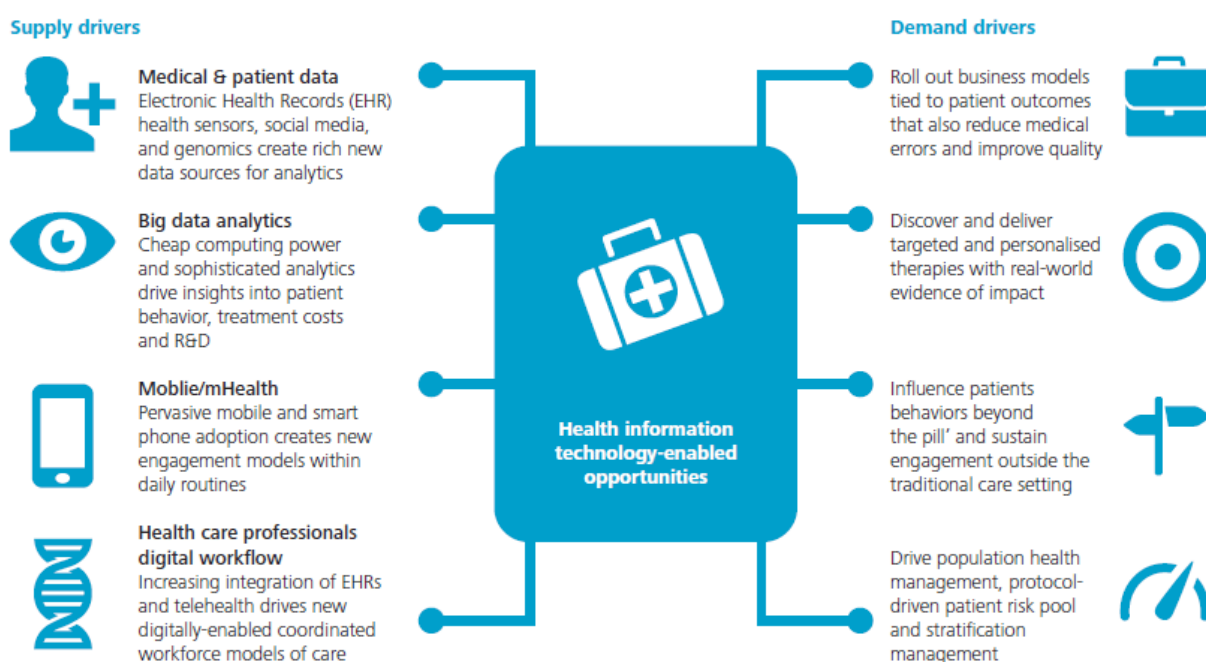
Supply drivers

Medical & patient data
Electronic Health Records (EHR) health sensors, social media, and genomics create rich new data sources for analytics

Big data analytics
Cheap computing power and sophisticated analytics drive insights into patient behavior, treatment costs and R&D

Moblie/mHealth
Pervasive mobile and smart phone adoption creates new engagement models within daily routines

Health care professionals digital workflow
Increasing integration of EHRs and telehealth drives new digitally-enabled coordinated workforce models of care

Health information technology-enabled opportunities

Demand drivers

Roll out business models tied to patient outcomes that also reduce medical errors and improve quality

Discover and deliver targeted and personalised therapies with real-world evidence of impact

Influence patients behaviors beyond the pill' and sustain engagement outside the traditional care setting

Drive population health management, protocol-driven patient risk pool and stratification management